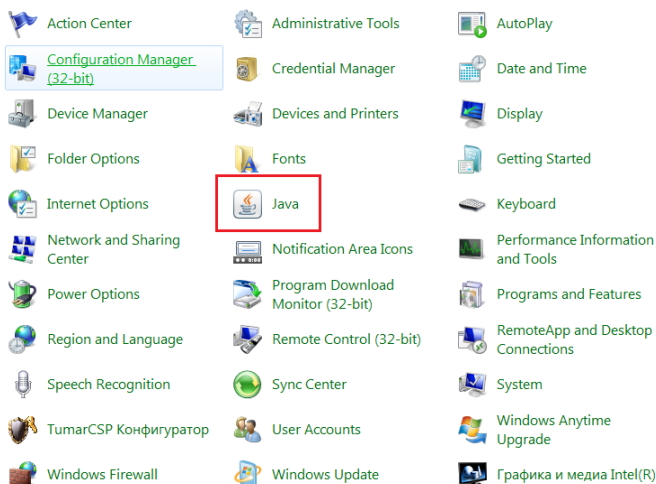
Action Center
Administrative Tools
AutoPlay
Configuration Manager (32-bit)
Credential Manager
Date and Time
Device Manager
Devices and Printers
Display
Folder Options
Fonts
Getting Started
Internet Options
Java
Keyboard
Network and Sharing Center
Notification Area Icons
Performance Information and Tools
Power Options
Program Download Monitor (32-bit)
Programs and Features
Region and Language
Remote Control (32-bit)
RemoteApp and Desktop Connections
Speech Recognition
Sync Center
System
TumarCSP Конфигуратор
User Accounts
Windows Anytime Upgrade
Windows Firewall
Windows Update
Графика и медиа Intel(R)